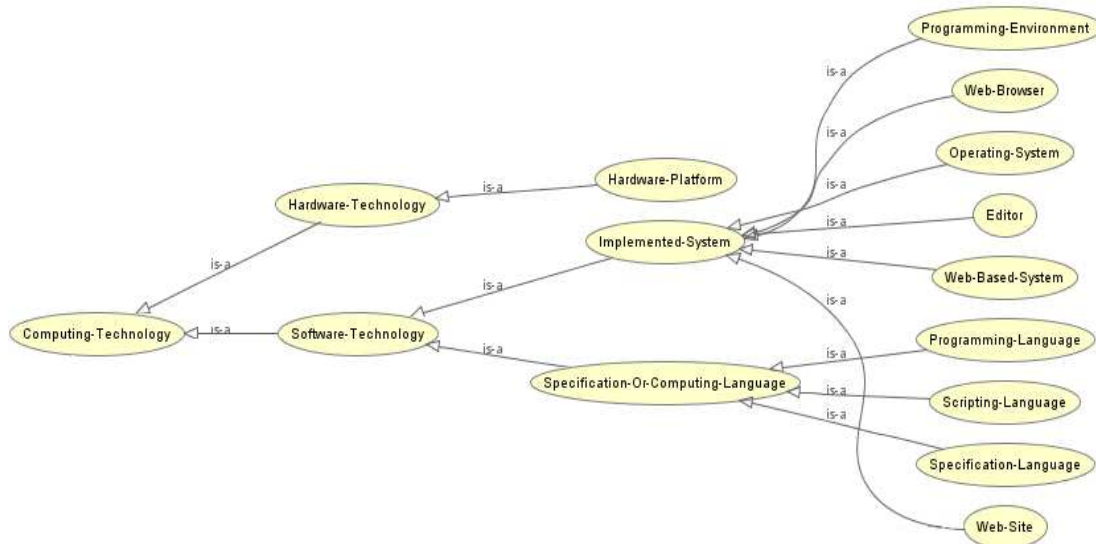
Programming-Environment

is-a

Web-Browser

is-a

Operating-System

is-a

Hardware-Technology

is-a

Hardware-Platform

is-a

Editor

Implemented-System

is-a

is-a

Web-Based-System

is-a

is-a

is-a

Computing-Technology

is-a

Software-Technology

is-a

is-a

Programming-Language

Specification-Or-Computing-Language

is-a

Scripting-Language

is-a

Specification-Language

Web-Site